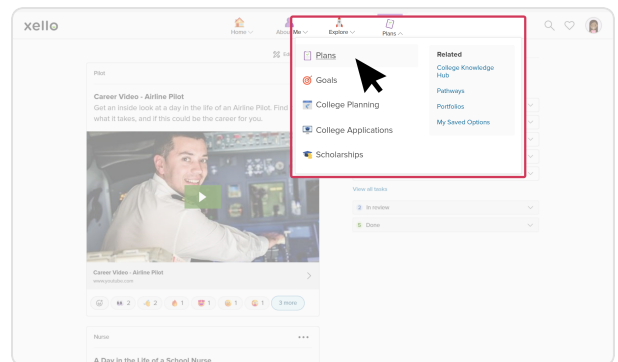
xello

Home About Me Explore Plans

Plans
Goals
College Planning
College Applications
Scholarships

Related
College Knowledge Hub
Pathways
Portfolios
My Saved Options

Pilot

Career Video - Airline Pilot
Get an inside look at a day in the life of an Airline Pilot. Find what it takes, and if this could be the career for you.

Career Video - Airline Pilot
www.youtube.com

3 2 1 1 1 1 3 more

View all tasks
In review
Done

Nurse

A Day in the Life of a School Nurse